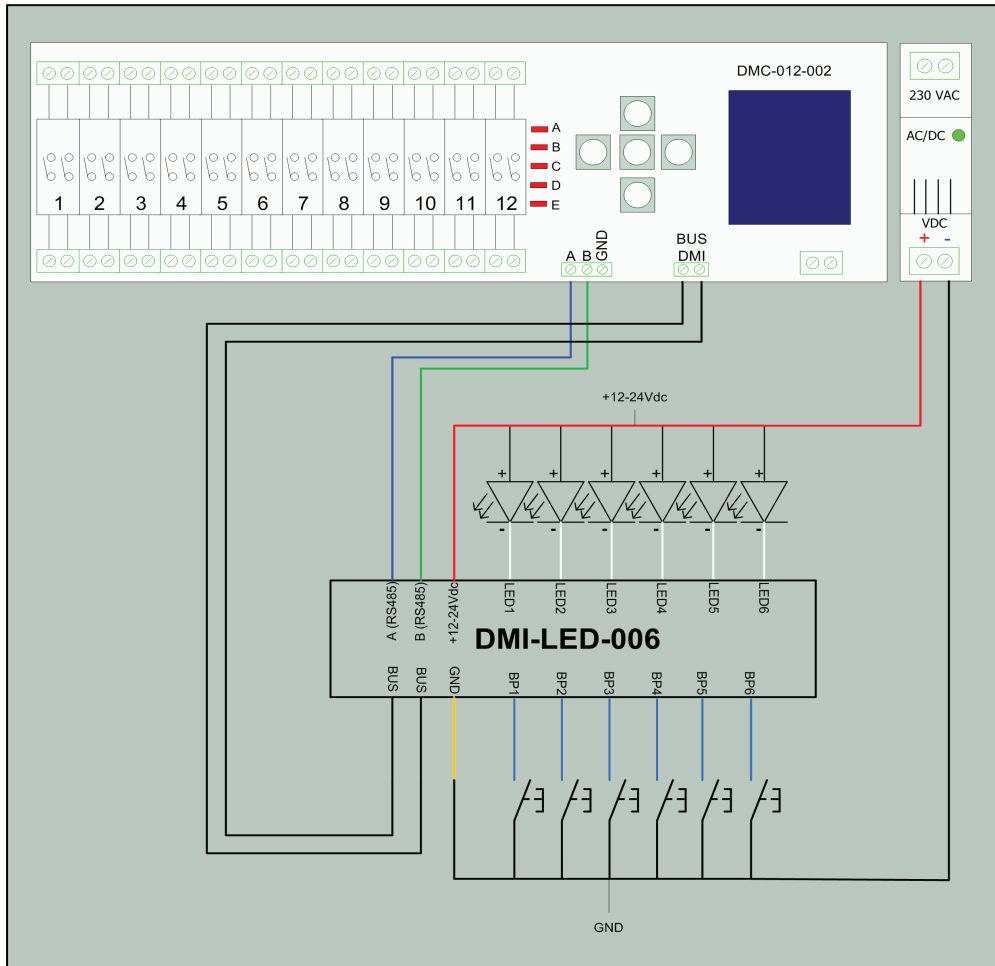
DMC-012-002

1 2 3 4 5 6 7 8 9 10 11 12

A
B
C
D
E

A B GND

BUS
DMI

230 VAC

AC/DC

VDC
+ -

+12-24Vdc

+ + + + + +

- - - - - -

A (RS485)
B (RS485)
+12-24Vdc
LED1
LED2
LED3
LED4
LED5
LED6

DMI-LED-006

BUS
BUS
GND
BP1
BP2
BP3
BP4
BP5
BP6

GND